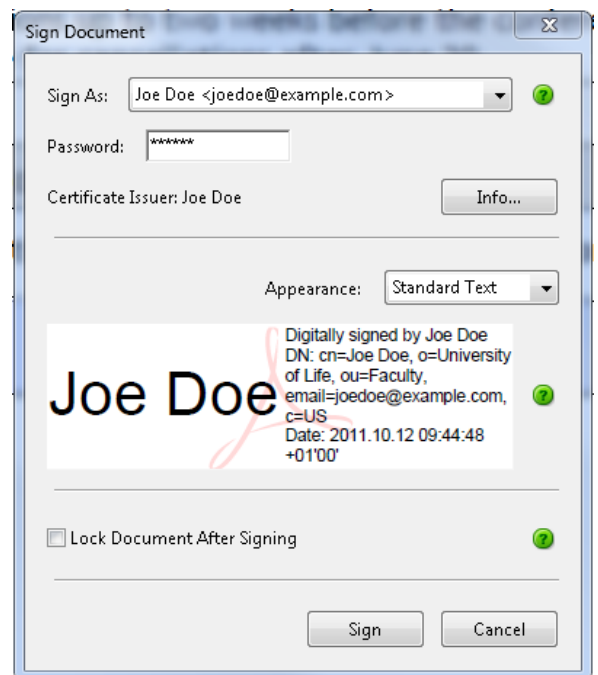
Sign Document

Sign As: Joe Doe <joedoe@example.com>

Password: *******

Certificate Issuer: Joe Doe

Info...

Appearance: Standard Text

Joe Doe

Digitally signed by Joe Doe
DN: cn=Joe Doe, o=University of Life, ou=Faculty, email=joedoe@example.com, c=US
Date: 2011.10.12 09:44:48 +01'00'

Lock Document After Signing

Sign

Cancel